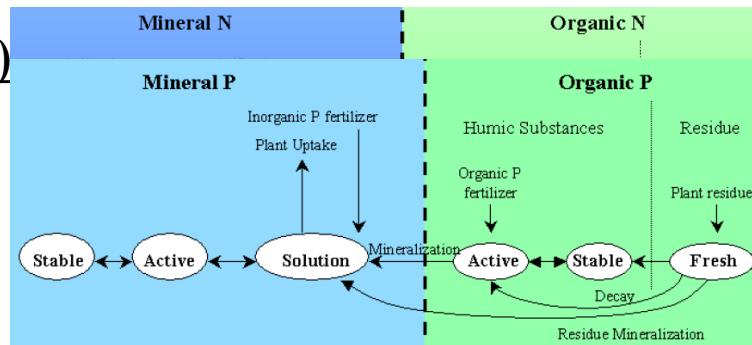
Mineral N

Organic N

Mineral P

Organic P

Inorganic P fertilizer

Plant Uptake

Humic Substances

Residue

Organic P fertilizer

Plant residue

Stable

Active

Solution

Mineralization

Active

Stable

Fresh

Decay

Residue Mineralization